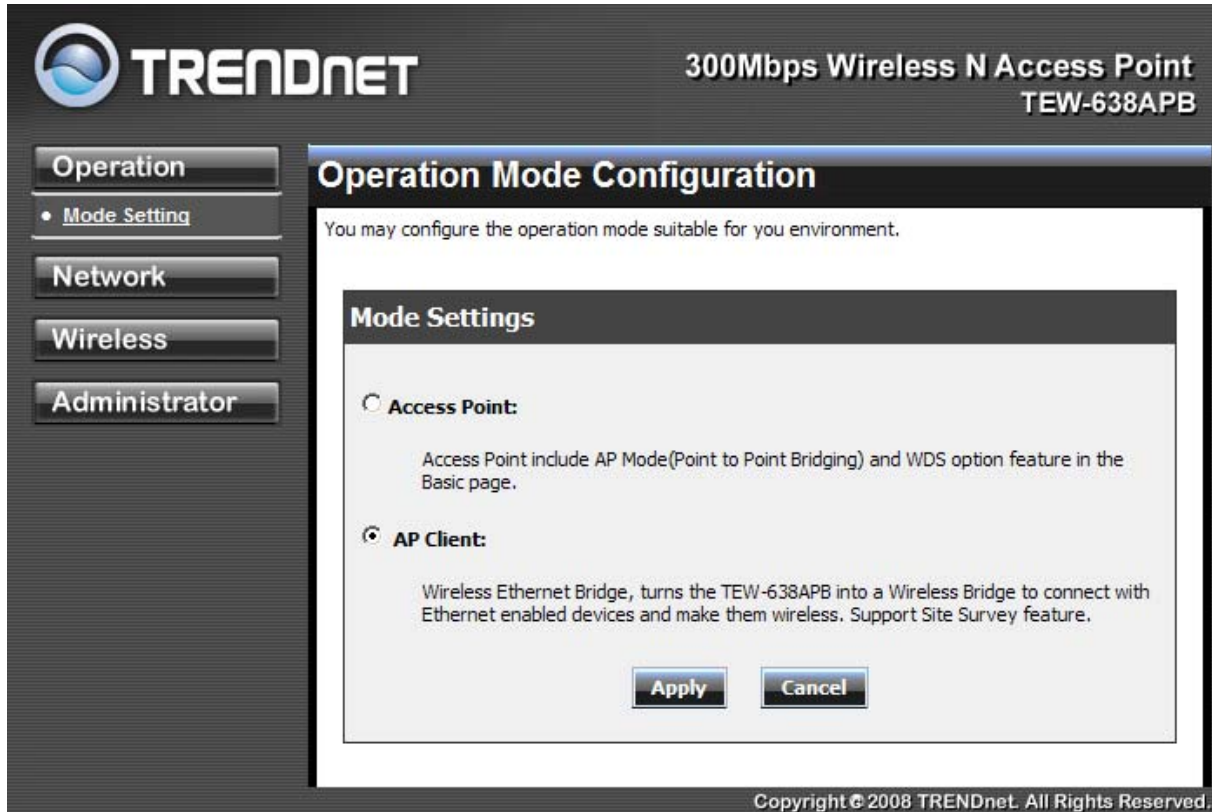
TRENDnet

300Mbps Wireless N Access Point
TEW-638APB

Operation
• Mode Setting
Network
Wireless
Administrator

Operation Mode Configuration

You may configure the operation mode suitable for you environment.

Mode Settings

Access Point:

Access Point include AP Mode(Point to Point Bridging) and WDS option feature in the Basic page.

AP Client:

Wireless Ethernet Bridge, turns the TEW-638APB into a Wireless Bridge to connect with Ethernet enabled devices and make them wireless. Support Site Survey feature.

Apply Cancel

Copyright © 2008 TRENDnet. All Rights Reserved.